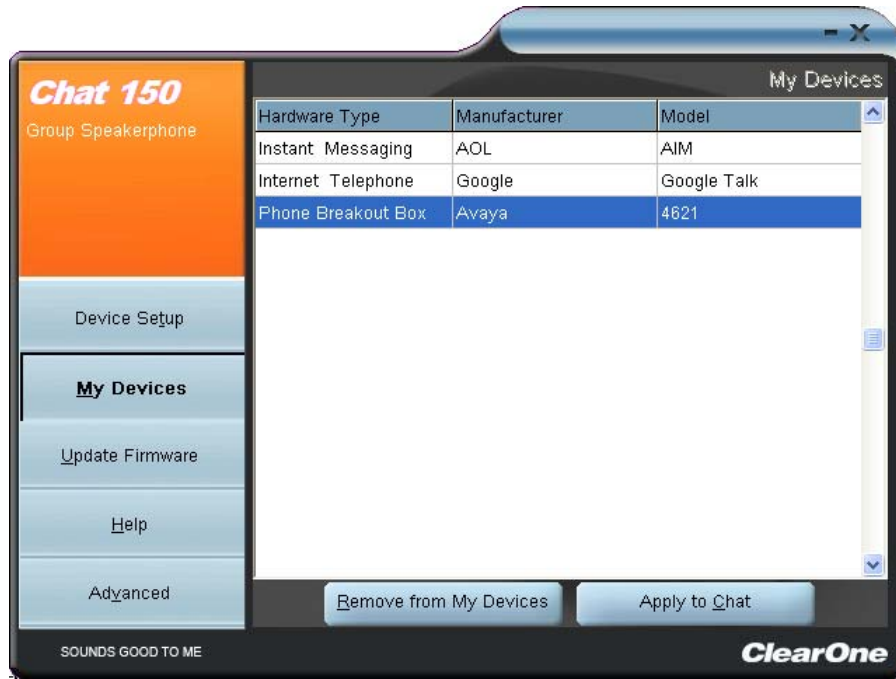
- X

Chat 150
Group Speakerphone

My Devices

| Hardware Type | Manufacturer | Model |
|---|---|---|
| Instant Messaging | AOL | AIM |
| Internet Telephone | Google | Google Talk |
| Phone Breakout Box | Avaya | 4621 |

Device Setup

My Devices

Update Firmware

Help

Advanced

Remove from My Devices

Apply to Chat

SOUNDS GOOD TO ME

ClearOne